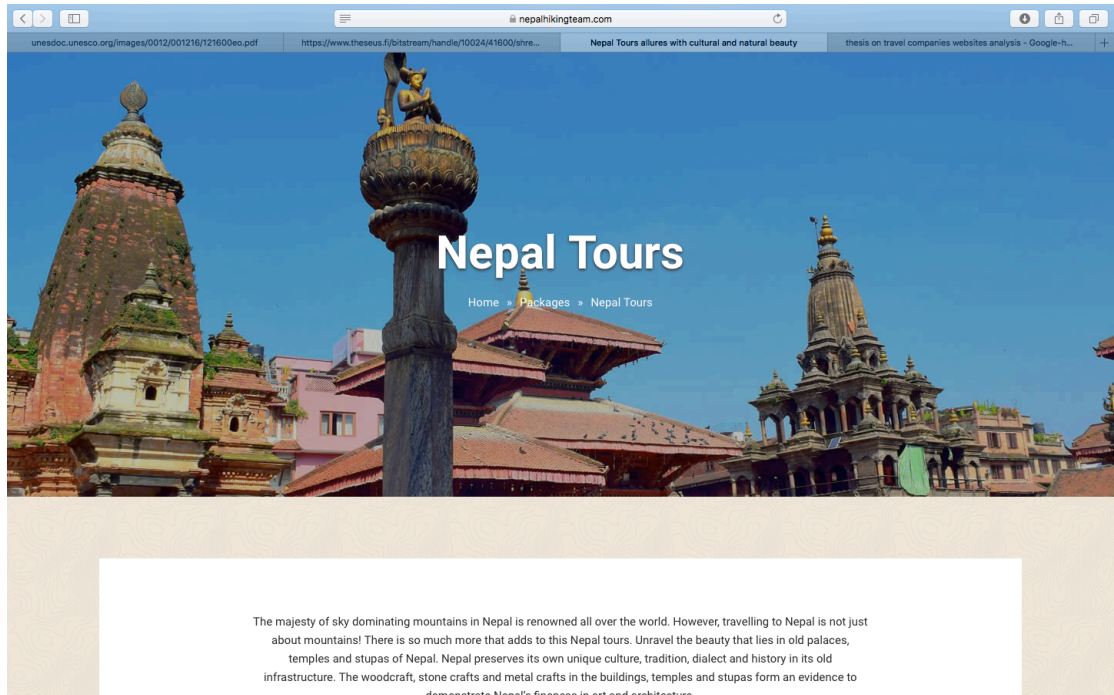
nepalhikingteam.com

unesdoc.unesco.org/images/0012/001216/121600eo.pdf

https://www.theseus.fi/bitstream/handle/10024/41600/shre...

Nepal Tours allures with cultural and natural beauty

thesis on travel companies websites analysis - Google-h...

Nepal Tours

Home » Packages » Nepal Tours

The majesty of sky dominating mountains in Nepal is renowned all over the world. However, travelling to Nepal is not just about mountains! There is so much more that adds to this Nepal tours. Unravel the beauty that lies in old palaces, temples and stupas of Nepal. Nepal preserves its own unique culture, tradition, dialect and history in its old infrastructure. The woodcraft, stone crafts and metal crafts in the buildings, temples and stupas form an evidence to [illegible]